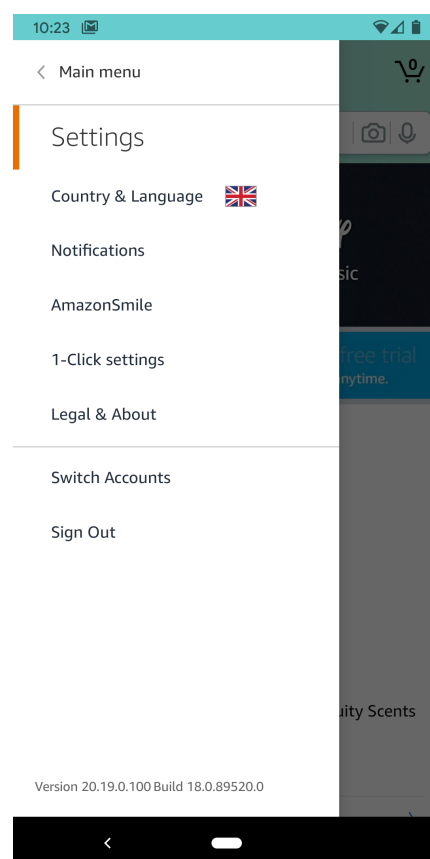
10:23

Main menu

0

Settings

Country & Language

Notifications

AmazonSmile

1-Click settings

Legal & About

Switch Accounts

Sign Out

sic

free trial
nytime.

uity Scents

Version 20.19.0.100 Build 18.0.89520.0